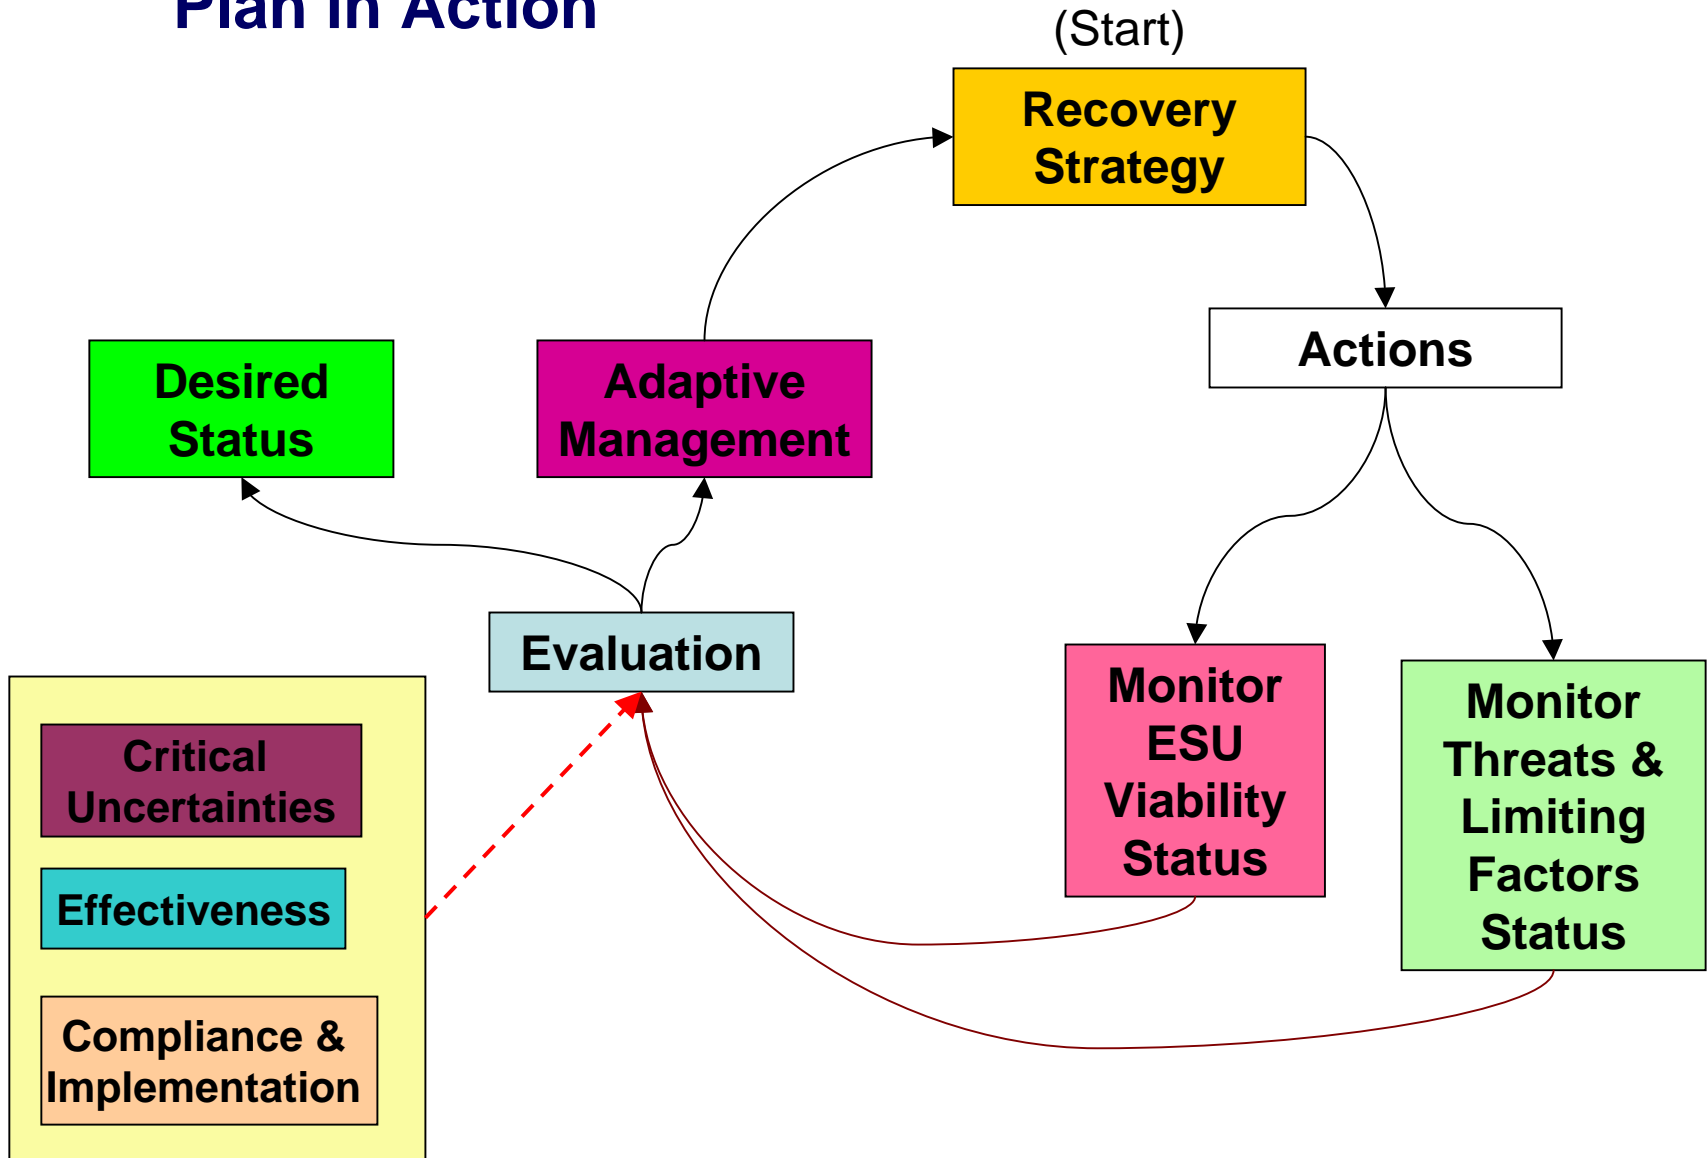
Plan in Action

(Start)

Recovery Strategy

Actions

Desired Status

Adaptive Management

Evaluation

Monitor ESU Viability Status

Monitor Threats & Limiting Factors Status

Critical Uncertainties

Effectiveness

Compliance & Implementation